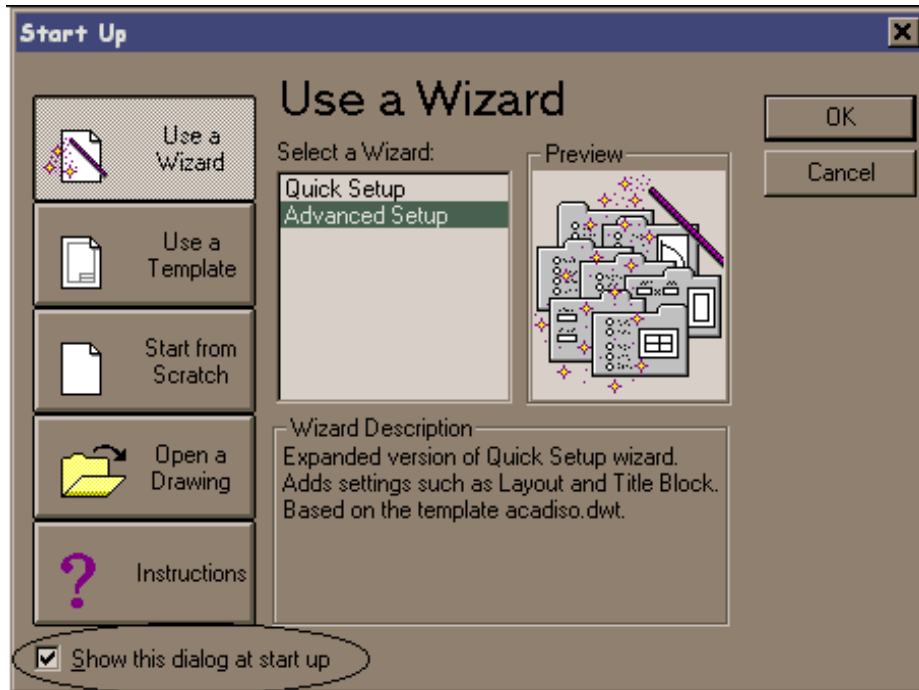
Start Up

Use a Wizard

Use a Template

Start from Scratch

Open a Drawing

Instructions

Use a Wizard

Select a Wizard:

Quick Setup
Advanced Setup

Preview

OK

Cancel

Wizard Description

Expanded version of Quick Setup wizard. Adds settings such as Layout and Title Block. Based on the template acadiso.dwt.

Show this dialog at start up